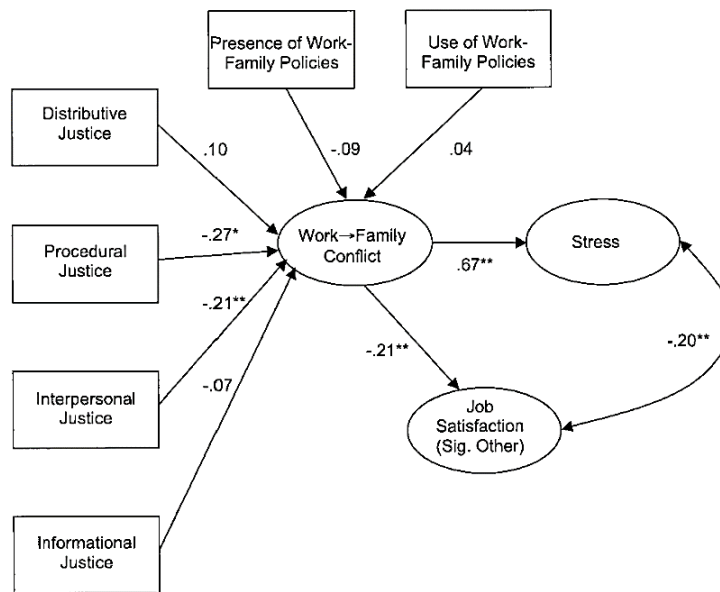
Presence of Work-Family Policies

Use of Work-Family Policies

Distributive Justice

.10

-.09

.04

Procedural Justice

-.27*

Work→Family Conflict

Stress

.67**

-.21**

-.21**

-.20**

Interpersonal Justice

-.07

Job Satisfaction (Sig. Other)

Informational Justice